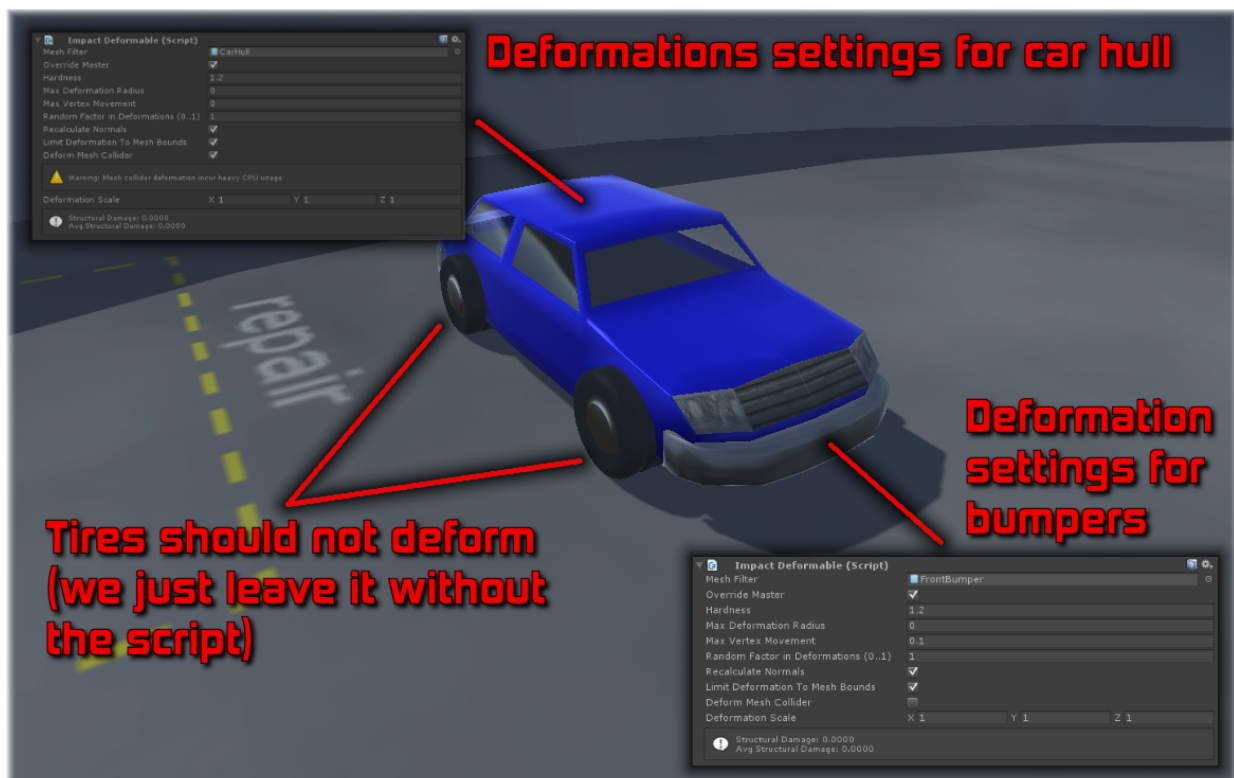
Impact Deformable (Script)
Mesh Filter CarHull
Override Master
Hardness 1.2
Max Deformation Radius 0
Max Vertex Movement 0
Random Factor in Deformations (0..1) 1
Recalculate Normals
Limit Deformation To Mesh Bounds
Deform Mesh Collider
Warning! Mesh collider deformation incur heavy CPU usage
Deformation Scale X 1 Y 1 Z 1
Structural Damage: 0.0000
Avg Structural Damage: 0.0000

Deformations settings for car hull

repair

Deformation settings for bumpers

Tires should not deform (we just leave it without the script)

Impact Deformable (Script)
Mesh Filter FrontBumper
Override Master
Hardness 1.2
Max Deformation Radius 0
Max Vertex Movement 0.1
Random Factor in Deformations (0..1) 1
Recalculate Normals
Limit Deformation To Mesh Bounds
Deform Mesh Collider
Deformation Scale X 1 Y 1 Z 1
Structural Damage: 0.0000
Avg Structural Damage: 0.0000